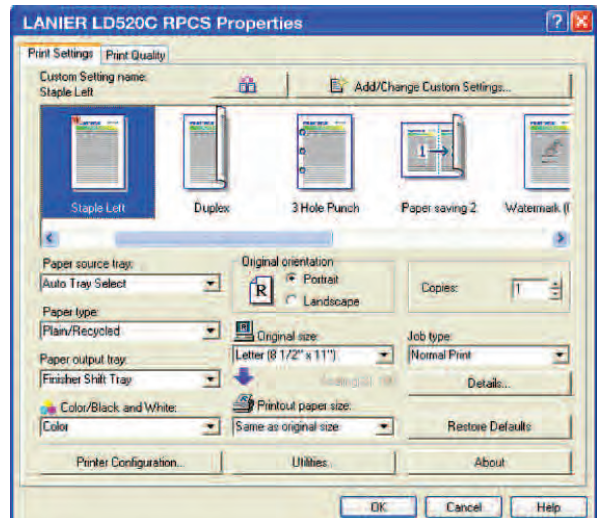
LANIER LD520C RPCS Properties

Print Settings | Print Quality

Custom Setting name:
Staple Left

Add/Change Custom Settings...

Staple Left
Duplex
3 Hole Punch
Paper saving 2
Watermark (

Paper source tray:
Auto Tray Select

Original orientation
R
Portrait
Landscape

Copies:
1

Paper type:
Plain/Recycled

Original size:
Letter (8 1/2" x 11")

Job type:
Normal Print

Paper output tray:
Finisher Shift Tray

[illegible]

Details...

Color/Black and White:
Color

Printout paper size:
Same as original size

Restore Defaults

Printer Configuration...
Utilities...
About

OK
Cancel
Help